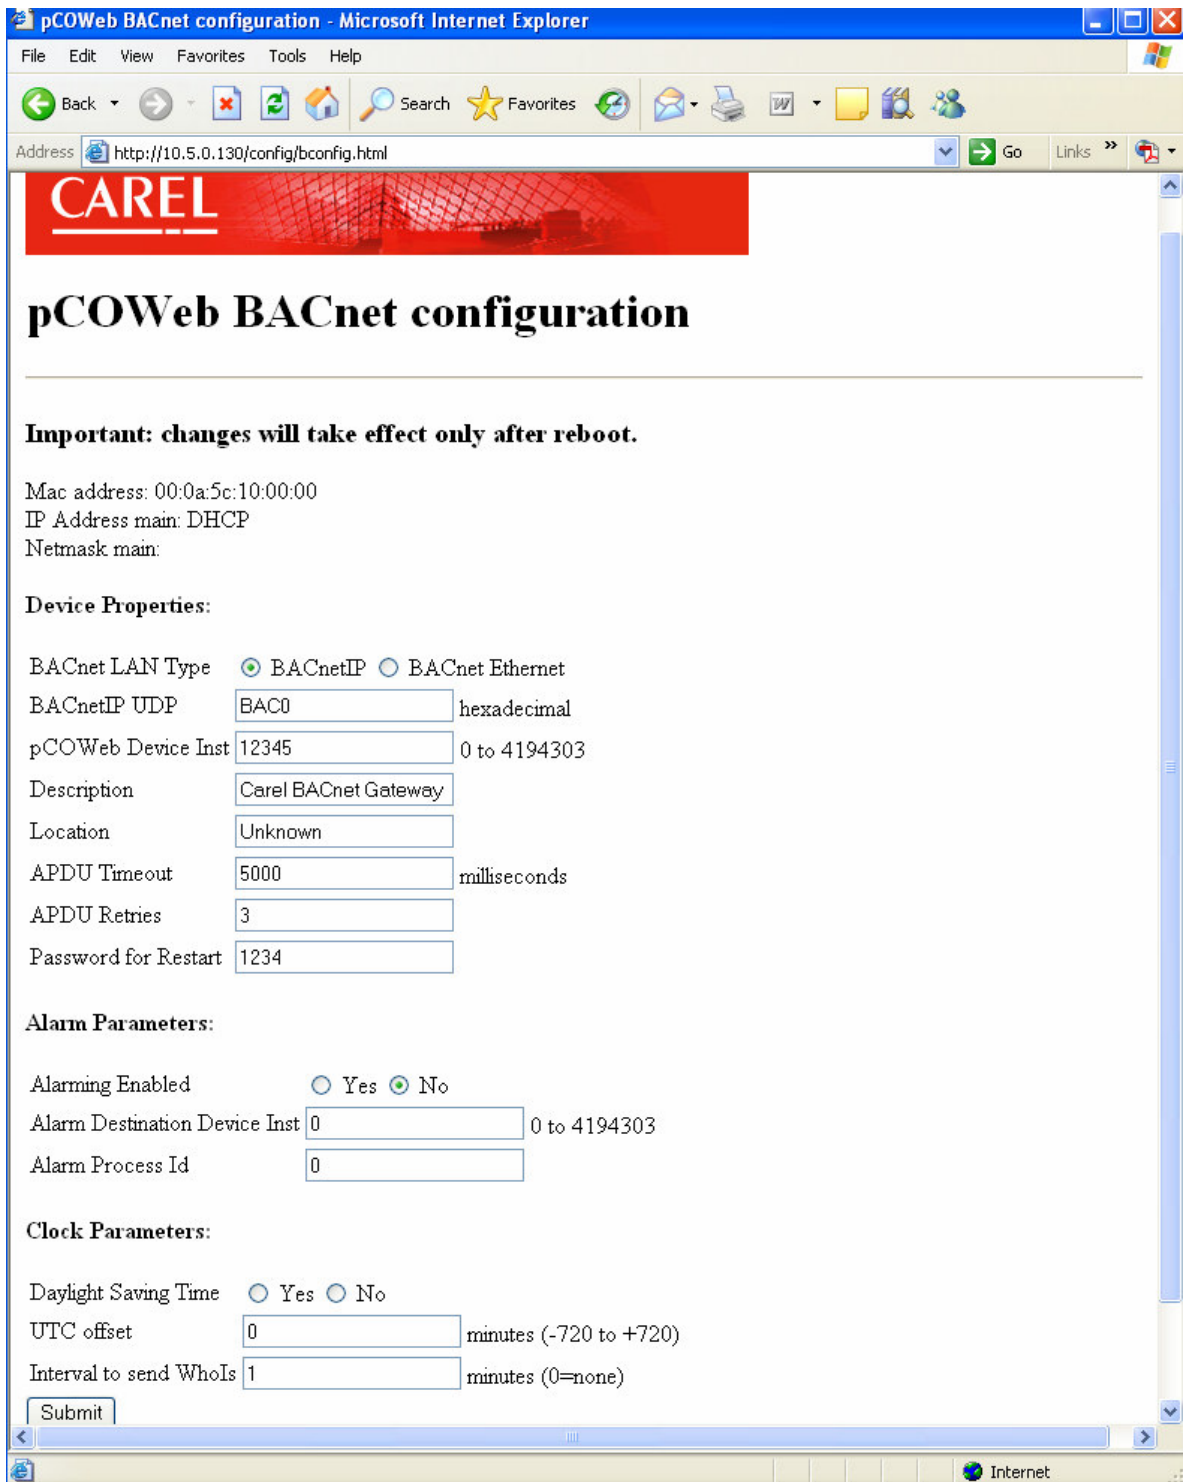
pCOWeb BACnet configuration - Microsoft Internet Explorer

File Edit View Favorites Tools Help

Back Search Favorites

Address http://10.5.0.130/config/bconfig.html Go Links

CAREL

pCOWeb BACnet configuration

Important: changes will take effect only after reboot.

Mac address: 00:0a:5c:10:00:00
IP Address main: DHCP
Netmask main:

Device Properties:

| | | |
|---|---|---|
| BACnet LAN Type | BACnetIP BACnet Ethernet | |
| BACnetIP UDP | BAC0 | hexadecimal |
| pCOWeb Device Inst | 12345 | 0 to 4194303 |
| Description | Carel BACnet Gateway | |
| Location | Unknown | |
| APDU Timeout | 5000 | milliseconds |
| APDU Retries | 3 | |
| Password for Restart | 1234 | |

Alarm Parameters:

| | | |
|---|---|---|
| Alarming Enabled | Yes No | |
| Alarm Destination Device Inst | 0 | 0 to 4194303 |
| Alarm Process Id | 0 | |

Clock Parameters:

| | | |
|---|---|---|
| Daylight Saving Time | Yes No | |
| UTC offset | 0 | minutes (-720 to +720) |
| Interval to send WhoIs | 1 | minutes (0=none) |

Submit

Internet